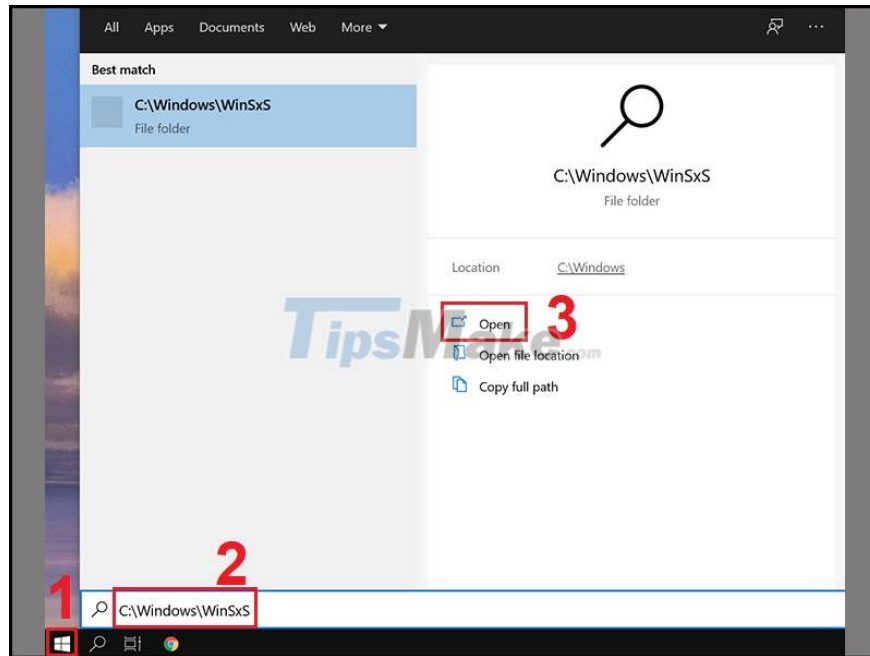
All Apps Documents Web More

Best match

C:\Windows\WinSxS
File folder

C:\Windows\WinSxS
File folder

Location C:\Windows

Open
Open file location
Copy full path

3

TipsMake.com

2

1

C:\Windows\WinSxS